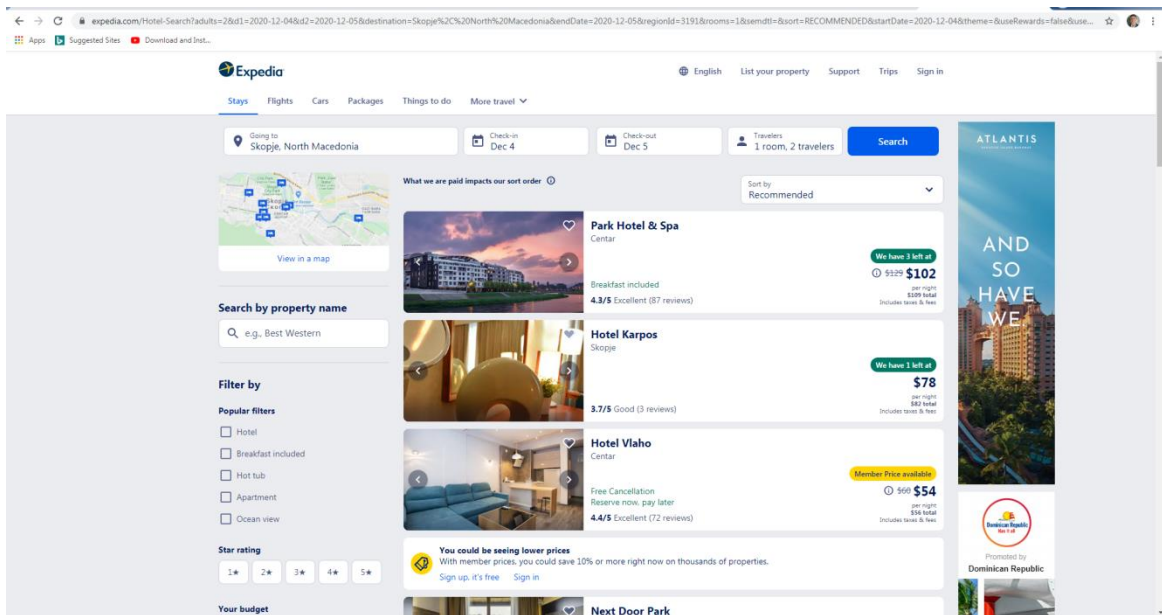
expedia.com/Hotel-Search?adults=2&d1=2020-12-04&d2=2020-12-05&destination=Skopje%2C%20North%20Macedonia&endDate=2020-12-05&regionId=3191&rooms=1&semdtl=&sort=RECOMMENDED&startDate=2020-12-04&theme=&useRewards=false&use...

Apps Suggested Sites Download and Inst...

Expedia

English List your property Support Trips Sign in

Stays Flights Cars Packages Things to do More travel

Going to
Skopje, North Macedonia

Check-in
Dec 4

Check-out
Dec 5

Travelers
1 room, 2 travelers

Search

View in a map

Search by property name

e.g., Best Western

Filter by

Popular filters

Hotel

Breakfast included

Hot tub

Apartment

Ocean view

Star rating

1★ 2★ 3★ 4★ 5★

Your budget

What we are paid impacts our sort order

Sort by
Recommended

Park Hotel & Spa
Centar
Breakfast included
4.3/5 Excellent (87 reviews)
We have 3 left at
$129 $102
per night
$109 total
Includes taxes & fees

Hotel Karpos
Skopje
3.7/5 Good (3 reviews)
We have 1 left at
$78
per night
$82 total
Includes taxes & fees

Hotel Vlaho
Centar
Free Cancellation
Reserve now, pay later
4.4/5 Excellent (72 reviews)
Member Price available
$60 $54
per night
$56 total
Includes taxes & fees

You could be seeing lower prices
With member prices, you could save 10% or more right now on thousands of properties.
Sign up, it's free Sign in

Next Door Park

ATLANTIS

AND SO HAVE WE.

Dominican Republic

Promoted by
Dominican Republic